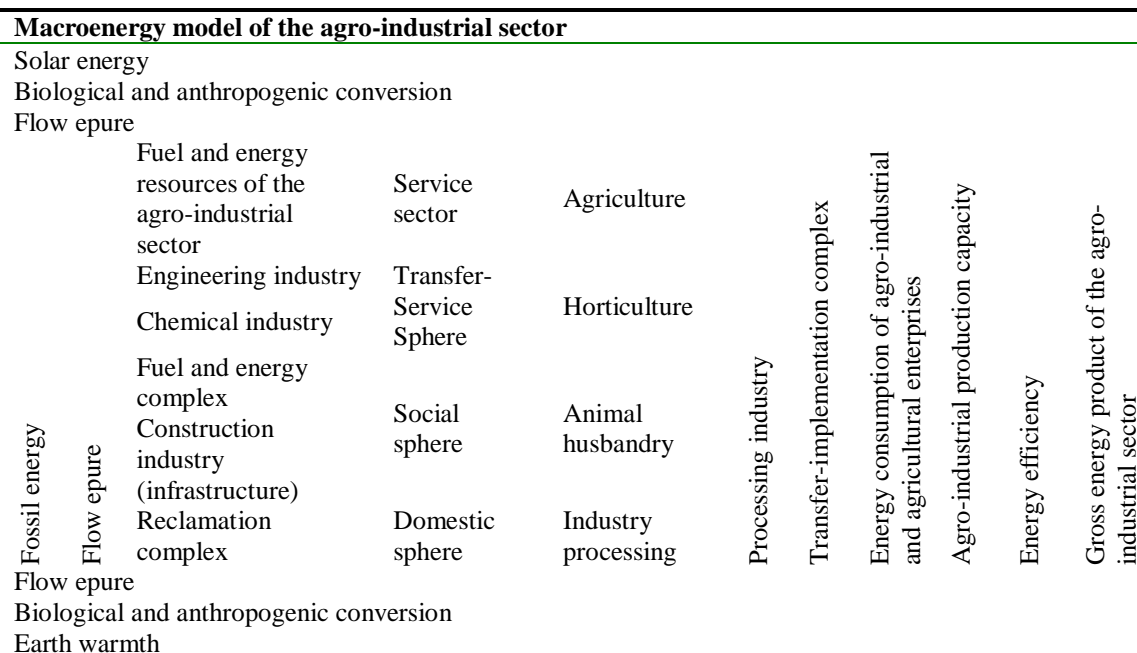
**Macroenergy model of the agro-industrial sector**

Solar energy

Biological and anthropogenic conversion

Flow epure

| Fossil energy | Flow epure | Fuel and energy resources of the agro-industrial sector | Service sector | Agriculture | Processing industry | Transfer-implementation complex | Energy consumption of agro-industrial and agricultural enterprises | Agro-industrial production capacity | Energy efficiency | Gross energy product of the agro-industrial sector |
|---|---|---|---|---|---|---|---|---|---|---|
| | | Engineering industry<br>Chemical industry | Transfer-Service Sphere | Horticulture | | | | | | |
| | | Fuel and energy complex<br>Construction industry (infrastructure) | Social sphere | Animal husbandry | | | | | | |
| | | Reclamation complex | Domestic sphere | Industry processing | | | | | | |

Flow epure

Biological and anthropogenic conversion

Earth warmth